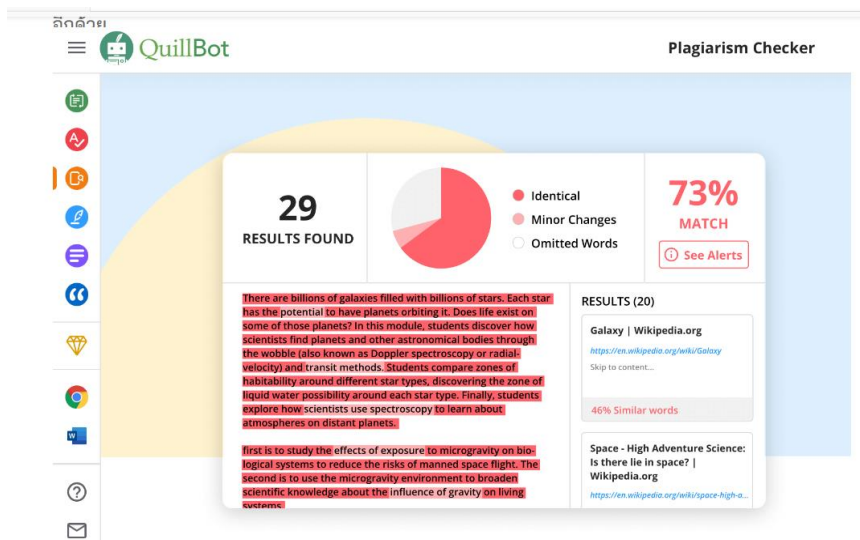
ลิดด้วย

QuillBot

Plagiarism Checker

29
RESULTS FOUND

Identical
Minor Changes
Omitted Words

73%
MATCH
See Alerts

There are billions of galaxies filled with billions of stars. Each star has the potential to have planets orbiting it. Does life exist on some of those planets? In this module, students discover how scientists find planets and other astronomical bodies through the wobble (also known as Doppler spectroscopy or radial-velocity) and transit methods. Students compare zones of habitability around different star types, discovering the zone of liquid water possibility around each star type. Finally, students explore how scientists use spectroscopy to learn about atmospheres on distant planets.

first is to study the effects of exposure to microgravity on biological systems to reduce the risks of manned space flight. The second is to use the microgravity environment to broaden scientific knowledge about the influence of gravity on living systems.

RESULTS (20)

Galaxy | Wikipedia.org
https://en.wikipedia.org/wiki/Galaxy
Skip to content...
46% Similar words

Space - High Adventure Science: Is there lie in space? | Wikipedia.org
https://en.wikipedia.org/wiki/space-high-a...